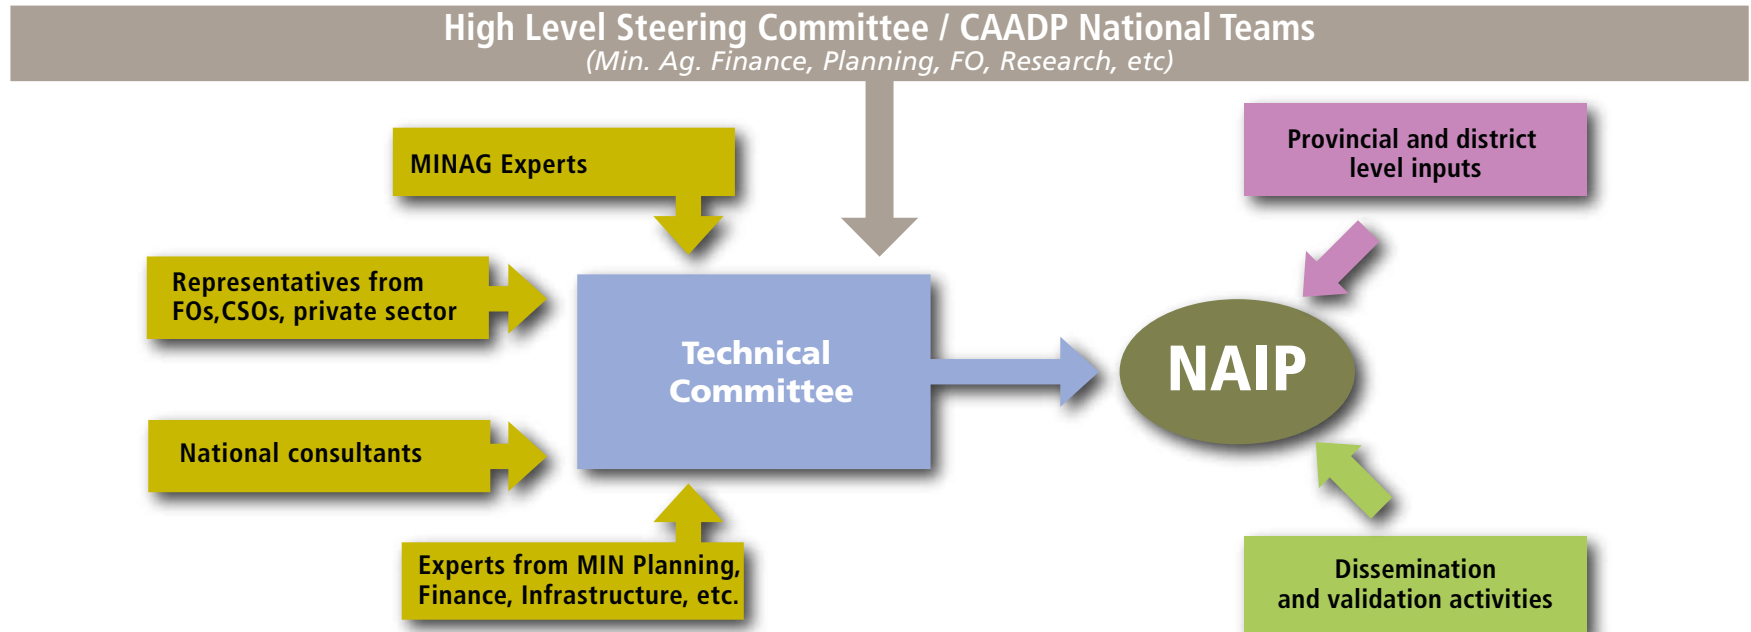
High Level Steering Committee / CAADP National Teams
(Min. Ag. Finance, Planning, FO, Research, etc)

MINAG Experts

Provincial and district level inputs

Representatives from FOs,CSOs, private sector

Technical Committee

NAIP

National consultants

Experts from MIN Planning, Finance, Infrastructure, etc.

Dissemination and validation activities